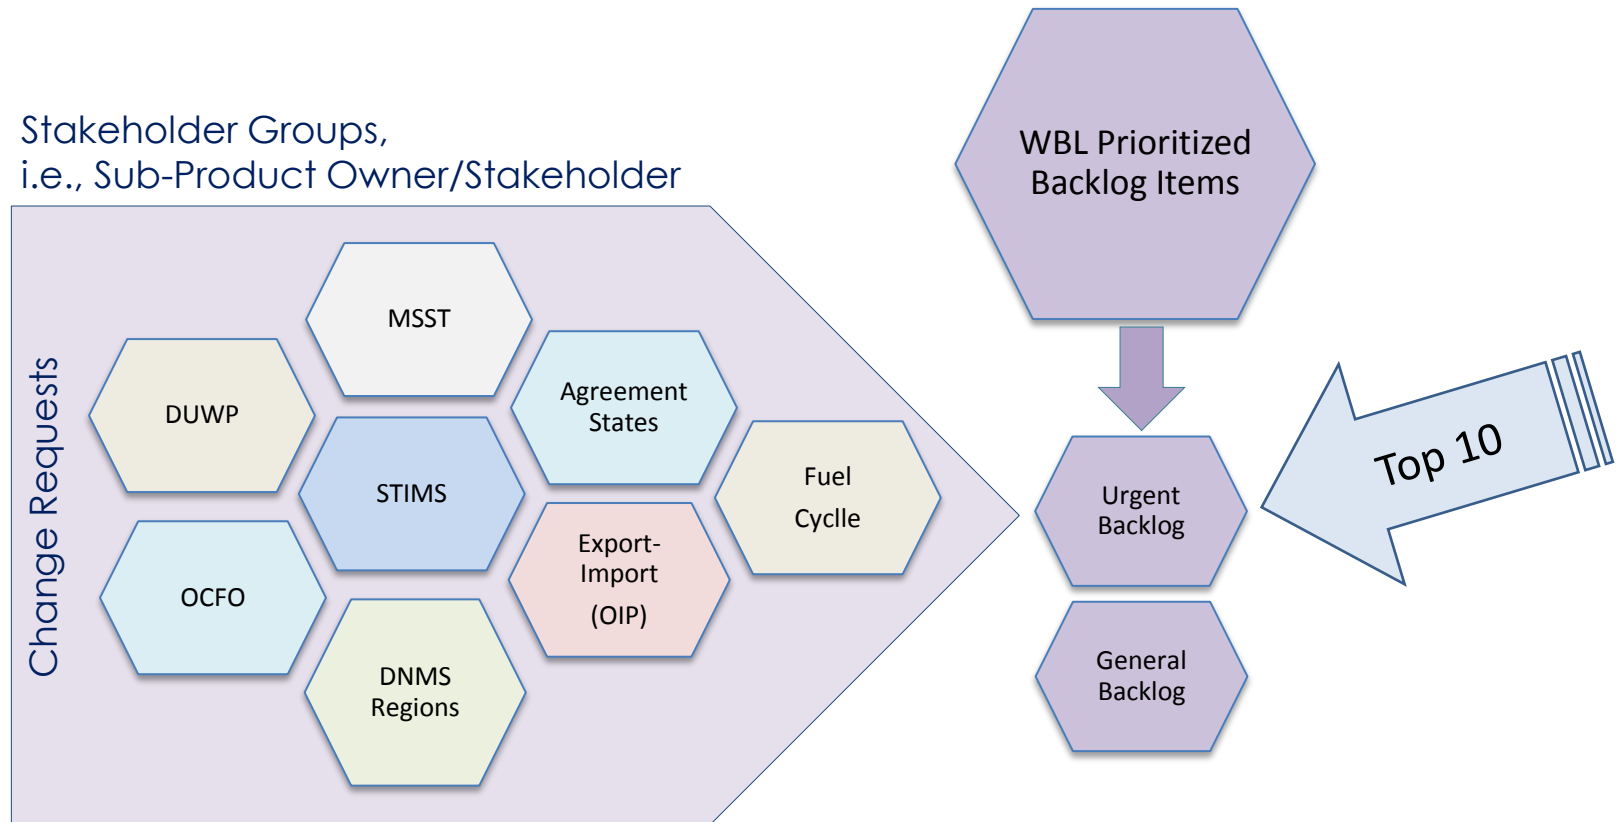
Stakeholder Groups,
i.e., Sub-Product Owner/Stakeholder

Change Requests

MSST

DUWP

Agreement States

STIMS

Fuel Cyclle

OCFO

Export-Import (OIP)

DNMS Regions

WBL Prioritized Backlog Items

Urgent Backlog

General Backlog

Top 10